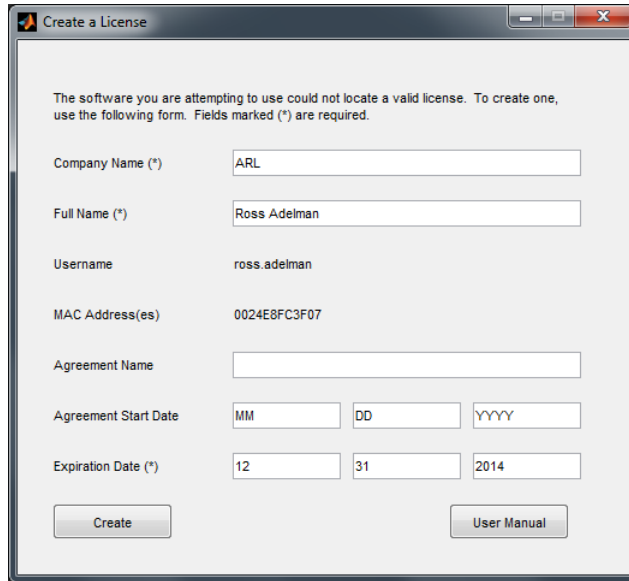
Create a License

The software you are attempting to use could not locate a valid license. To create one, use the following form. Fields marked (*) are required.

Company Name (*)
ARL

Full Name (*)
Ross Adelman

Username
ross.adelman

MAC Address(es)
0024E8FC3F07

Agreement Name

Agreement Start Date
MM
DD
YYYY

Expiration Date (*)
12
31
2014

Create

User Manual